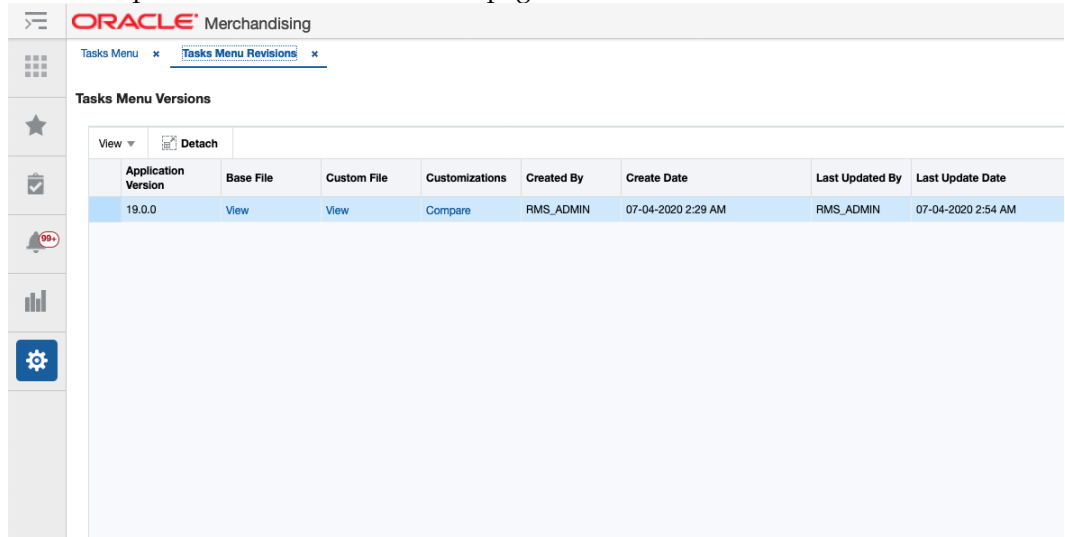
ORACLE Merchandising

Tasks Menu × Tasks Menu Revisions ×

Tasks Menu Versions

View Detach

| Application Version | Base File | Custom File | Customizations | Created By | Create Date | Last Updated By | Last Update Date |
|---|---|---|---|---|---|---|---|
| 19.0.0 | View | View | Compare | RMS_ADMIN | 07-04-2020 2:29 AM | RMS_ADMIN | 07-04-2020 2:54 AM |

99+